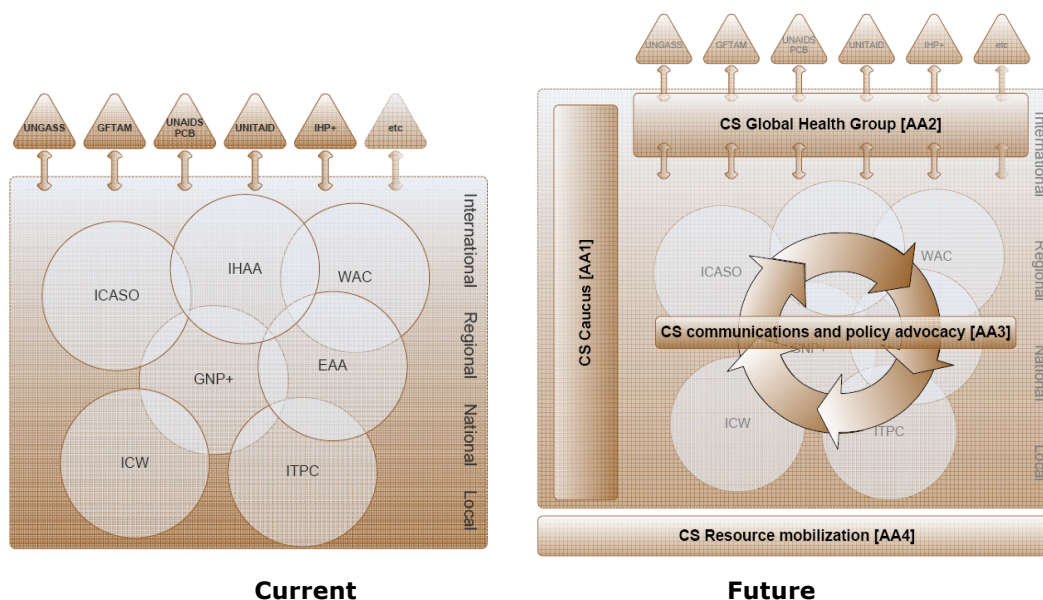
UNGASS
GFTAM
UNAIDS PCB
UNITAID
IHP+
etc

International
Regional
National
Local

ICASO
IHAA
WAC
GNP+
EAA
ICW
ITPC

Current

UNGASS
GFTAM
UNAIDS PCB
UNITAID
IHP+
etc

CS Global Health Group [AA2]

CS Caucus [AA1]

International
Regional
National
Local

ICASO
WAC
CS communications and policy advocacy [AA3]
GNP+
ICW
ITPC

CS Resource mobilization [AA4]

Future